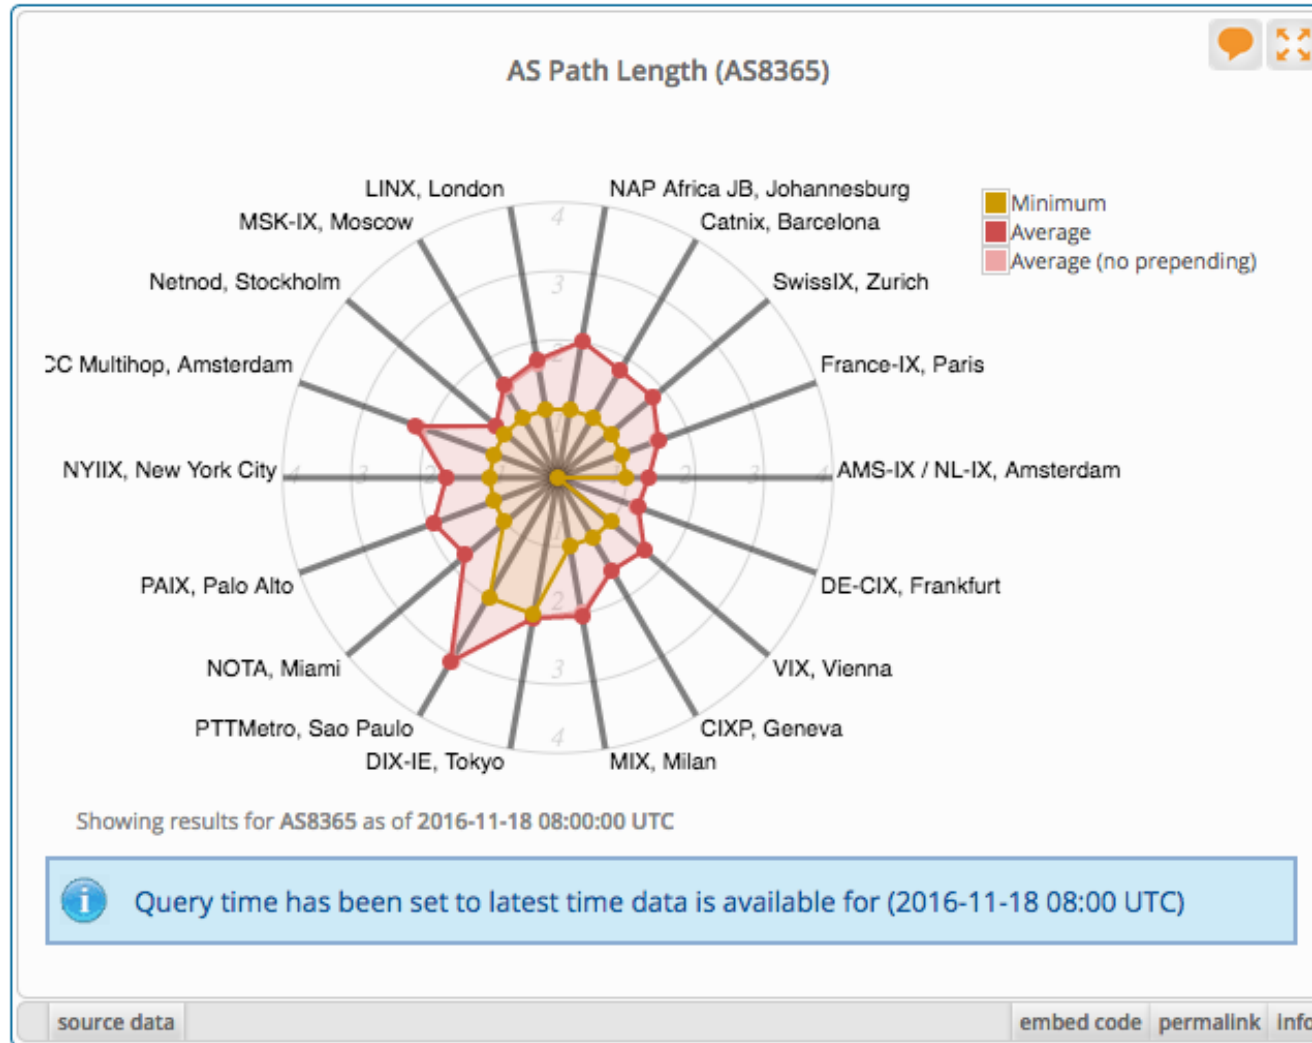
AS Path Length (AS8365)

Minimum
Average
Average (no prepending)

LINX, London
NAP Africa JB, Johannesburg
MSK-IX, Moscow
Catnix, Barcelona
Netnod, Stockholm
SwissIX, Zurich
CC Multihop, Amsterdam
France-IX, Paris
NYIIX, New York City
AMS-IX / NL-IX, Amsterdam
PAIX, Palo Alto
DE-CIX, Frankfurt
NOTA, Miami
VIX, Vienna
PTTMetro, Sao Paulo
CIXP, Geneva
DIX-IE, Tokyo
MIX, Milan

4
3
2
3
4
3
2
3
4

Showing results for AS8365 as of 2016-11-18 08:00:00 UTC

Query time has been set to latest time data is available for (2016-11-18 08:00 UTC)

source data
embed code
permalink
info